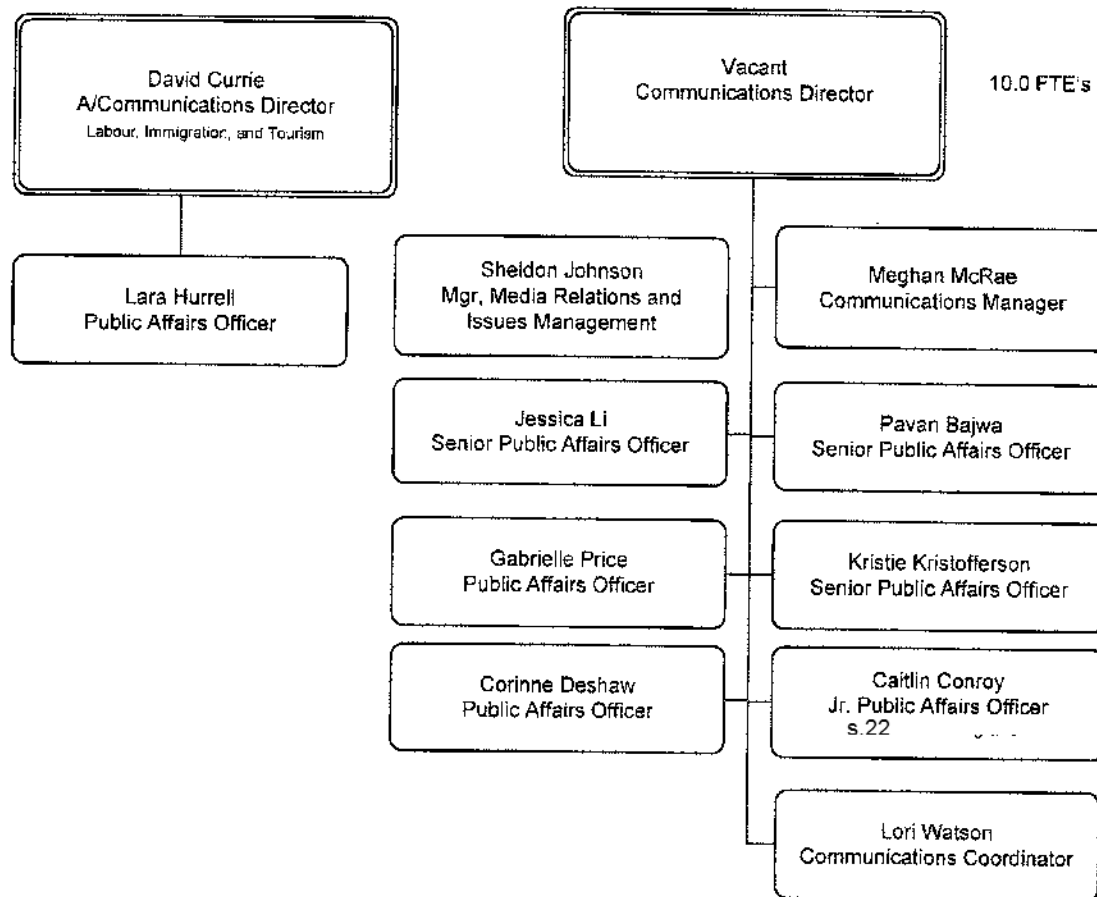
David Currie
A/Communications Director
Labour, Immigration, and Tourism

Vacant
Communications Director

10.0 FTE's

Lara Hurrell
Public Affairs Officer

Sheldon Johnson
Mgr, Media Relations and Issues Management

Meghan McRae
Communications Manager

Jessica Li
Senior Public Affairs Officer

Pavan Bajwa
Senior Public Affairs Officer

Gabrielle Price
Public Affairs Officer

Kristie Kristofferson
Senior Public Affairs Officer

Corinne Deshaw
Public Affairs Officer

Caitlin Conroy
Jr. Public Affairs Officer
s.22 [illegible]

Lori Watson
Communications Coordinator